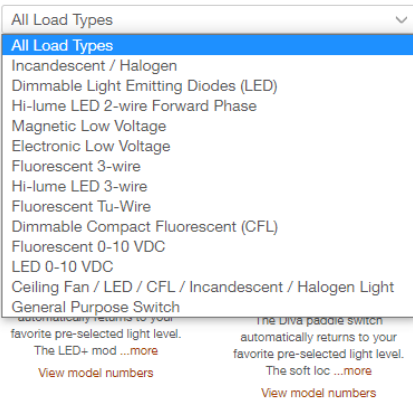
All Load Types

All Load Types
Incandescent / Halogen
Dimmable Light Emitting Diodes (LED)
Hi-lume LED 2-wire Forward Phase
Magnetic Low Voltage
Electronic Low Voltage
Fluorescent 3-wire
Hi-lume LED 3-wire
Fluorescent Tu-Wire
Dimmable Compact Fluorescent (CFL)
Fluorescent 0-10 VDC
LED 0-10 VDC
Ceiling Fan / LED / CFL / Incandescent / Halogen Light
General Purpose Switch

automatically returns to your favorite pre-selected light level. The LED+ mod ...more

View model numbers

The Diva paddle switch automatically returns to your favorite pre-selected light level. The soft loc ...more

View model numbers